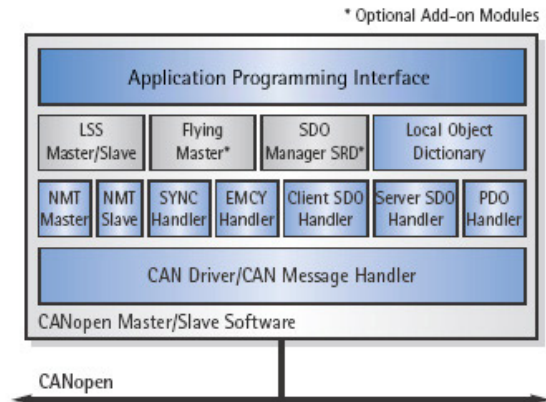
* Optional Add-on Modules

Application Programming Interface

LSS Master/Slave

Flying Master*

SDO Manager SRD*

Local Object Dictionary

NMT Master

NMT Slave

SYNC Handler

EMCY Handler

Client SDO Handler

Server SDO Handler

PDO Handler

CAN Driver/CAN Message Handler

CANopen Master/Slave Software

CANopen